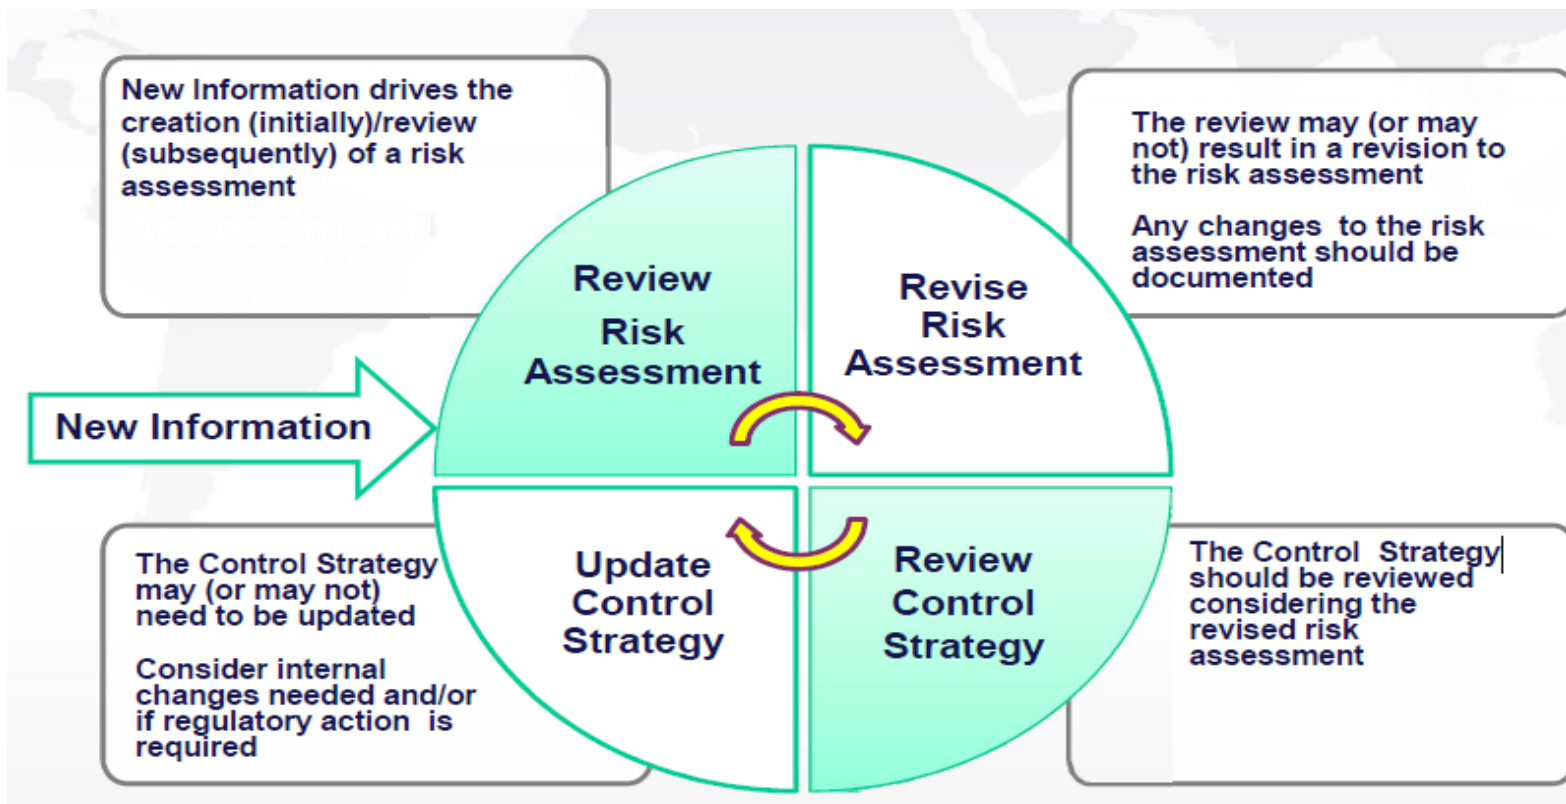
New Information drives the creation (initially)/review (subsequently) of a risk assessment

The review may (or may not) result in a revision to the risk assessment

Any changes to the risk assessment should be documented

Review Risk Assessment

Revise Risk Assessment

New Information

Update Control Strategy

Review Control Strategy

The Control Strategy may (or may not) need to be updated

Consider internal changes needed and/or if regulatory action is required

The Control Strategy should be reviewed considering the revised risk assessment